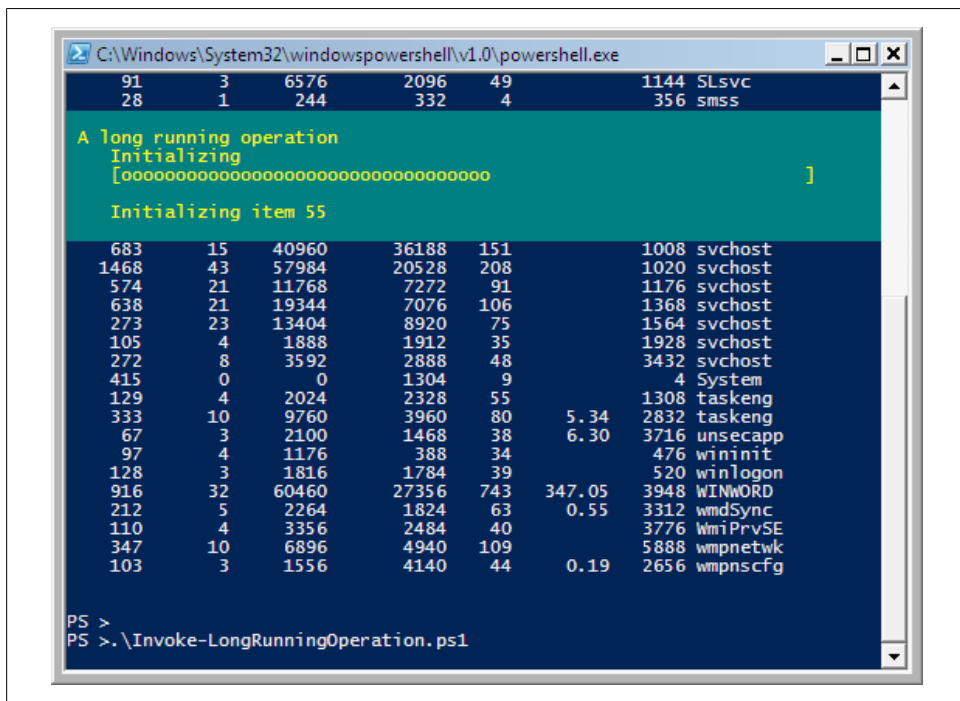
C:\Windows\System32\windowspowershell\v1.0\powershell.exe

| 91 | 3 | 6576 | 2096 | 49 | | 1144 | SLsvc |
|---|---|---|---|---|---|---|---|
| 28 | 1 | 244 | 332 | 4 | | 356 | smss |

A long running operation
Initializing
[oooooooooooooooooooooooooooooooooo ]

Initializing item 55

| 683 | 15 | 40960 | 36188 | 151 | | 1008 | svchost |
|---|---|---|---|---|---|---|---|
| 1468 | 43 | 57984 | 20528 | 208 | | 1020 | svchost |
| 574 | 21 | 11768 | 7272 | 91 | | 1176 | svchost |
| 638 | 21 | 19344 | 7076 | 106 | | 1368 | svchost |
| 273 | 23 | 13404 | 8920 | 75 | | 1564 | svchost |
| 105 | 4 | 1888 | 1912 | 35 | | 1928 | svchost |
| 272 | 8 | 3592 | 2888 | 48 | | 3432 | svchost |
| 415 | 0 | 0 | 1304 | 9 | | 4 | System |
| 129 | 4 | 2024 | 2328 | 55 | | 1308 | taskeng |
| 333 | 10 | 9760 | 3960 | 80 | 5.34 | 2832 | taskeng |
| 67 | 3 | 2100 | 1468 | 38 | 6.30 | 3716 | unsecapp |
| 97 | 4 | 1176 | 388 | 34 | | 476 | wininit |
| 128 | 3 | 1816 | 1784 | 39 | | 520 | winlogon |
| 916 | 32 | 60460 | 27356 | 743 | 347.05 | 3948 | WINWORD |
| 212 | 5 | 2264 | 1824 | 63 | 0.55 | 3312 | wmdSync |
| 110 | 4 | 3356 | 2484 | 40 | | 3776 | WmiPrvSE |
| 347 | 10 | 6896 | 4940 | 109 | | 5888 | wmpnetwk |
| 103 | 3 | 1556 | 4140 | 44 | 0.19 | 2656 | wmpnscfg |

PS >
PS >.\Invoke-LongRunningOperation.ps1